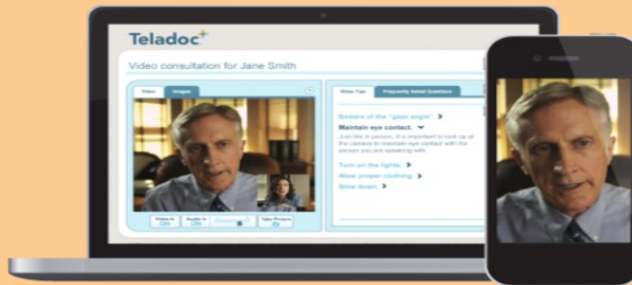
Teladoc

Video consultation for Jane Smith

Video Images

Video Tips Frequently Asked Questions

Beware of the "gaze angle"

Maintain eye contact.

Just like in person, it is important to look up at the camera to maintain eye contact with the person you are speaking with.

Turn on the lights.

Wear proper clothing.

Slow down.

Video is ON Audio is ON Take Picture